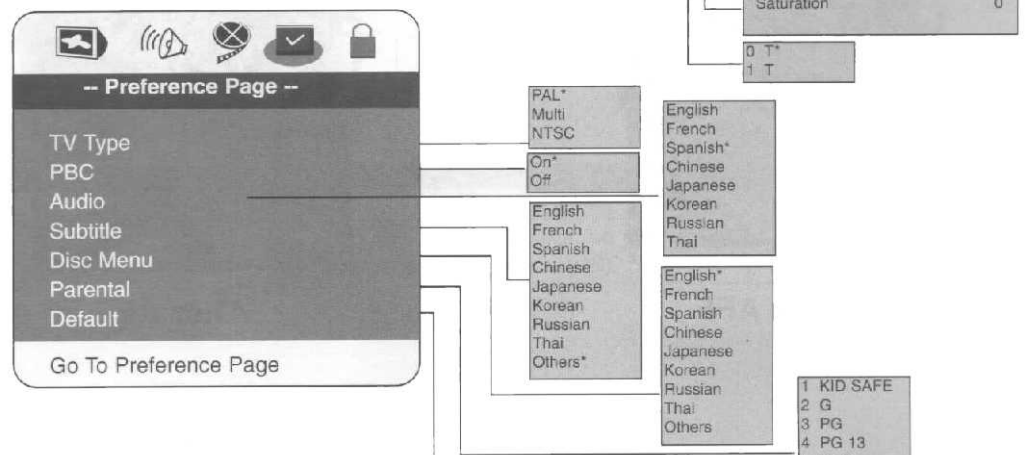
Saturation 0

0 T*
1 T

-- Preference Page --

TV Type
PBC
Audio
Subtitle
Disc Menu
Parental
Default

Go To Preference Page

PAL*
Multi
NTSC

On*
Off

English
French
Spanish
Chinese
Japanese
Korean
Russian
Thai
Others*

English
French
Spanish*
Chinese
Japanese
Korean
Russian
Thai

English*
French
Spanish
Chinese
Japanese
Korean
Russian
Thai
Others

1 KID SAFE
2 G
3 PG
4 PG 13